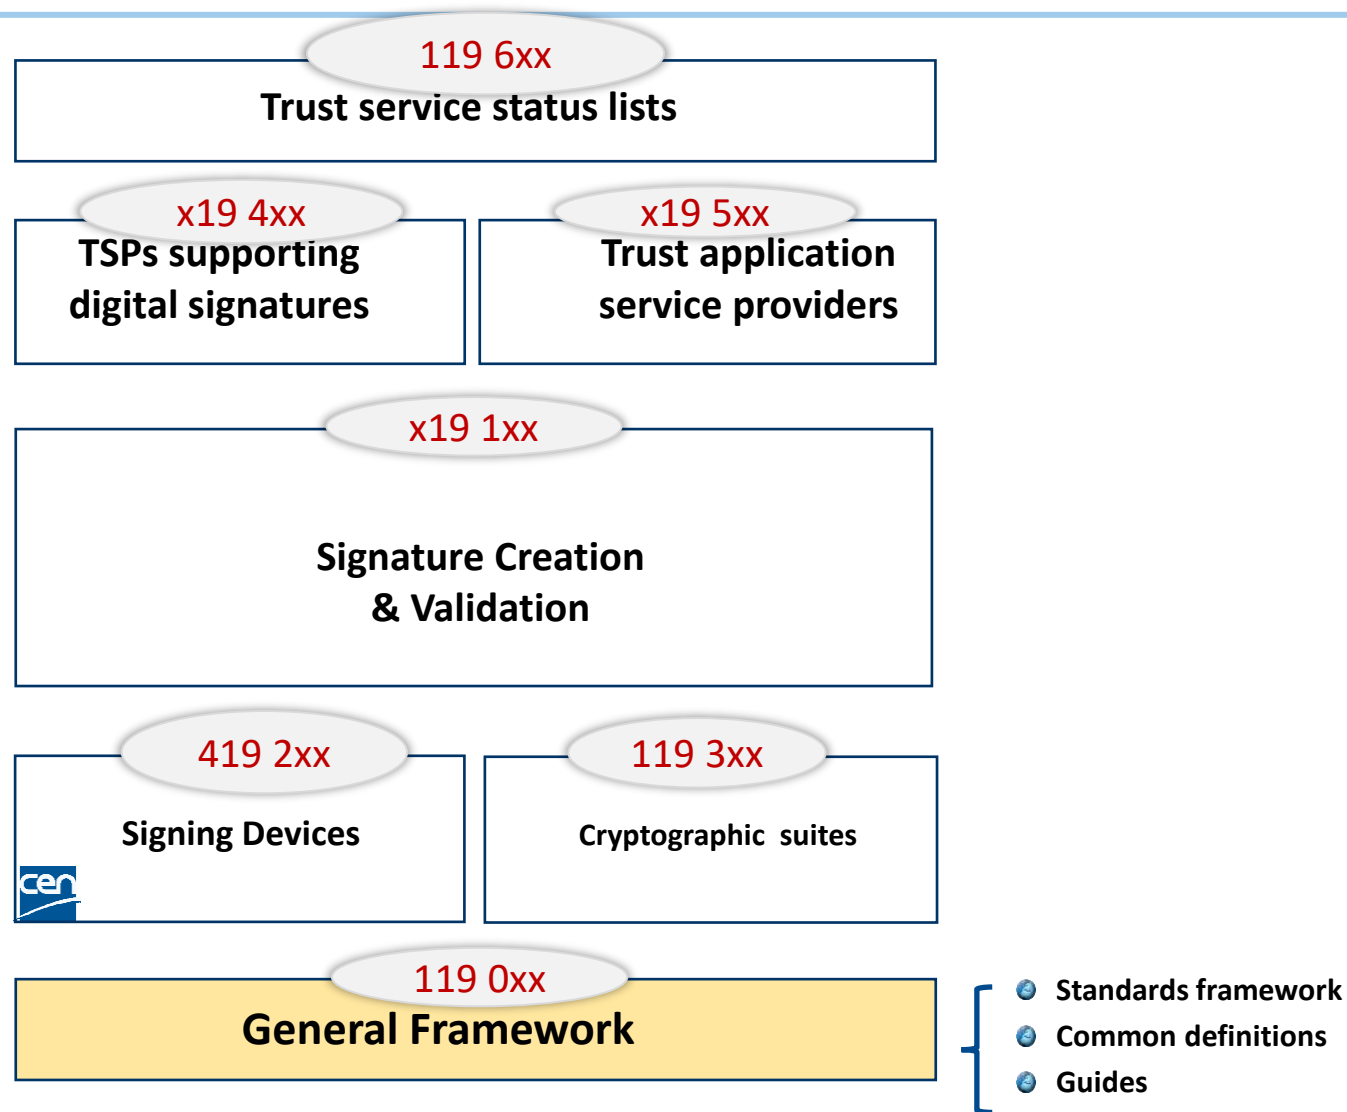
119 6xx
Trust service status lists

x19 4xx
TSPs supporting digital signatures

x19 5xx
Trust application service providers

x19 1xx
Signature Creation & Validation

419 2xx
Signing Devices

cen

119 3xx
Cryptographic suites

119 0xx
General Framework

Standards framework
Common definitions
Guides